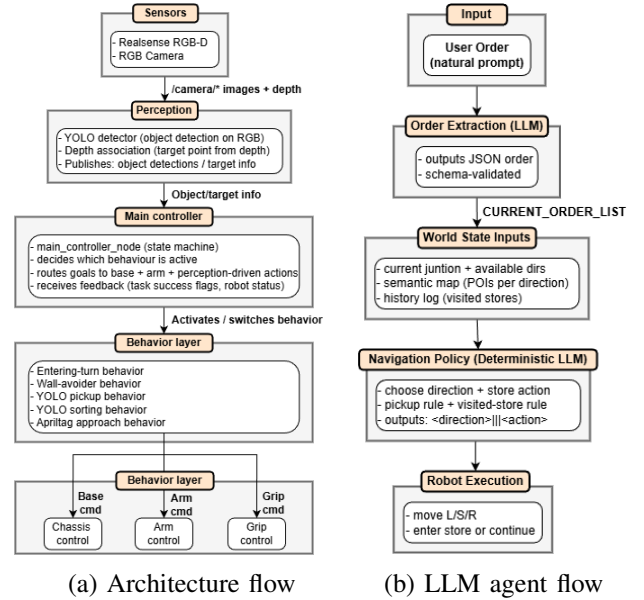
Sensors

- Realsense RGB-D
- RGB Camera

/camera/* images + depth

Perception

- YOLO detector (object detection on RGB)
- Depth association (target point from depth)
- Publishes: object detections / target info

Object/target info

Main controller

- main_controller_node (state machine)
- decides which behaviour is active
- routes goals to base + arm + perception-driven actions
- receives feedback (task success flags, robot status)

Activates / switches behavior

Behavior layer

- Entering-turn behavior
- Wall-avoider behavior
- YOLO pickup behavior
- YOLO sorting behavior
- Apriltag approach behavior

Behavior layer

Base cmd

Arm cmd

Grip cmd

Chassis control

Arm control

Grip control

(a) Architecture flow

Input

User Order (natural prompt)

Order Extraction (LLM)

- outputs JSON order
- schema-validated

CURRENT_ORDER_LIST

World State Inputs

- current juntion + available dirs
- semantic map (POIs per direction)
- history log (visited stores)

Navigation Policy (Deterministic LLM)

- choose direction + store action
- pickup rule + visited-store rule
- outputs: <direction>|||<action>

Robot Execution

- move L/S/R
- enter store or continue

(b) LLM agent flow